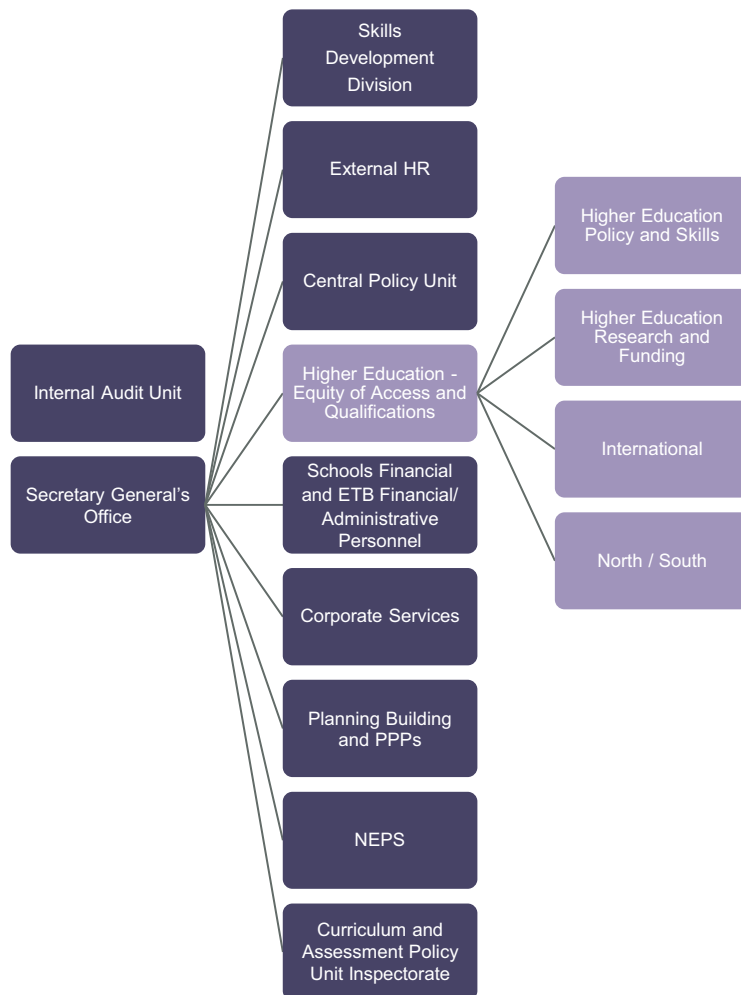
Internal Audit Unit

Secretary General's Office

Skills Development Division

External HR

Central Policy Unit

Higher Education - Equity of Access and Qualifications

Schools Financial and ETB Financial/ Administrative Personnel

Corporate Services

Planning Building and PPPs

NEPS

Curriculum and Assessment Policy Unit Inspectorate

Higher Education Policy and Skills

Higher Education Research and Funding

International

North / South